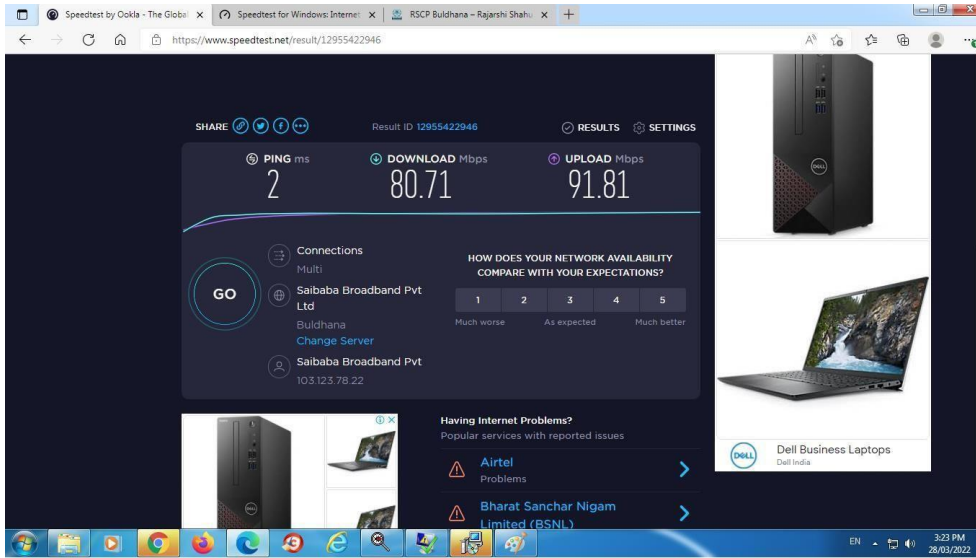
Speedtest by Ookla - The Global ×
Speedtest for Windows: Internet ×
RSCP Buldhana – Rajarshi Shahu ×
+

https://www.speedtest.net/result/12955422946

SHARE
Result ID 12955422946
RESULTS
SETTINGS

PING ms
2
DOWNLOAD Mbps
80.71
UPLOAD Mbps
91.81

GO

Connections
Multi

Saibaba Broadband Pvt Ltd
Buldhana
Change Server

Saibaba Broadband Pvt
103.123.78.22

HOW DOES YOUR NETWORK AVAILABILITY COMPARE WITH YOUR EXPECTATIONS?

| 1 | 2 | 3 | 4 | 5 |
|---|---|---|---|---|

Much worse
As expected
Much better

Having Internet Problems?
Popular services with reported issues

Airtel
Problems

Bharat Sanchar Nigam Limited (BSNL)

DELL
Dell Business Laptops
Dell India

EN
3:23 PM
28/03/2022